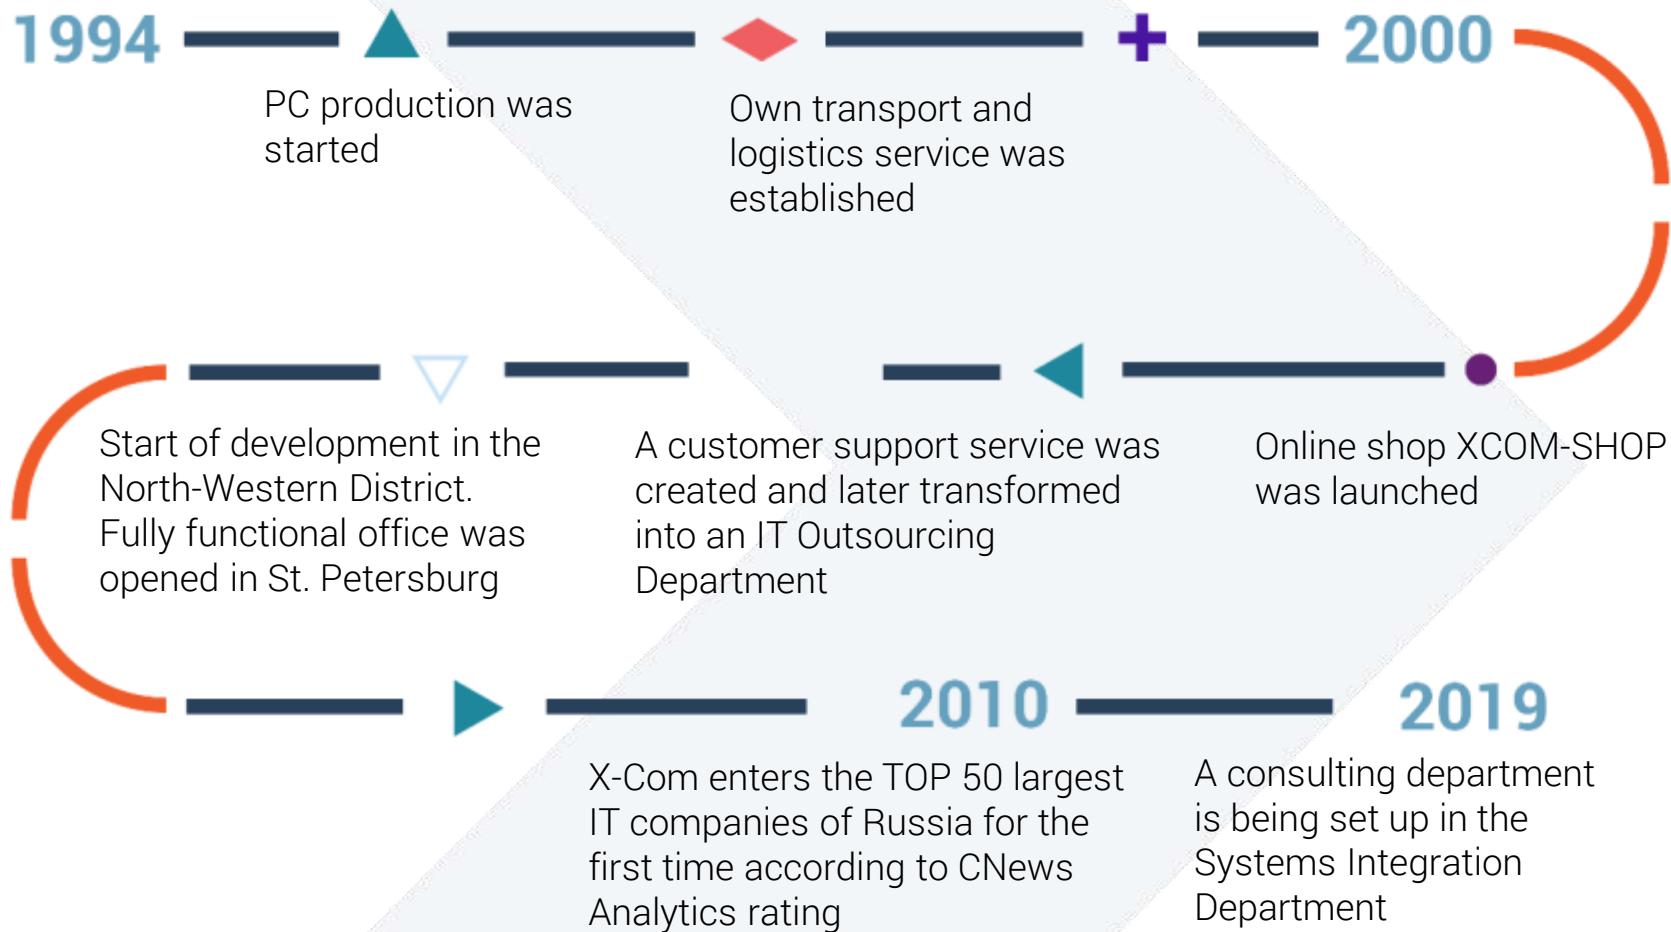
1994

PC production was started

Own transport and logistics service was established

2000

Start of development in the North-Western District. Fully functional office was opened in St. Petersburg

A customer support service was created and later transformed into an IT Outsourcing Department

Online shop XCOM-SHOP was launched

2010

2019

X-Com enters the TOP 50 largest IT companies of Russia for the first time according to CNews Analytics rating

A consulting department is being set up in the Systems Integration Department